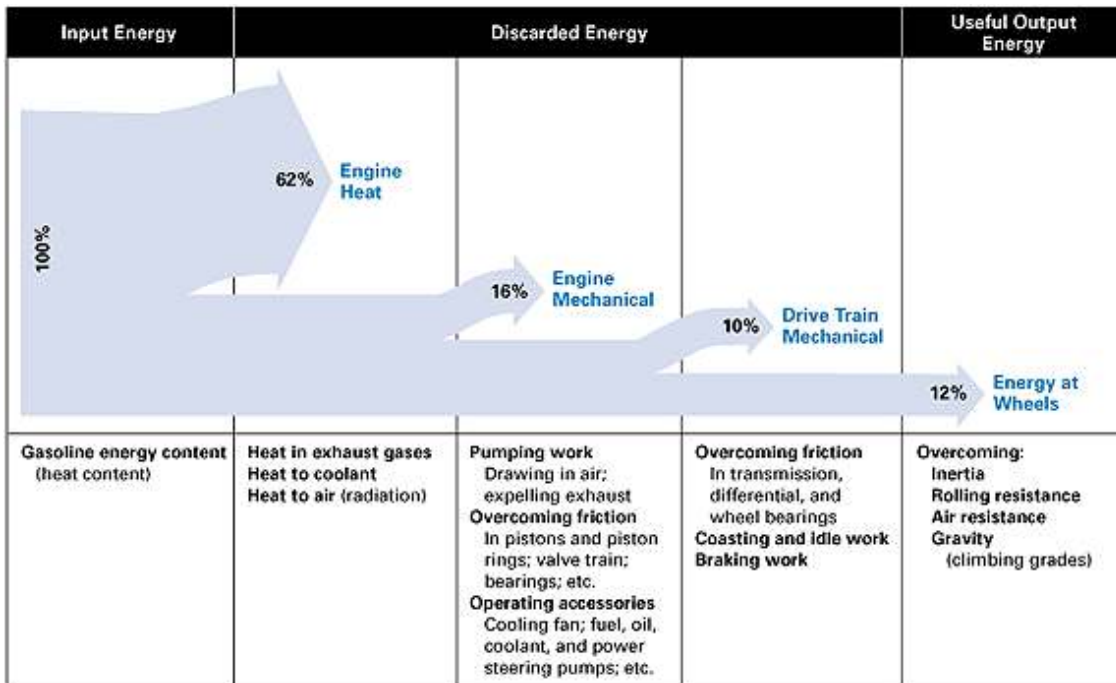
| Input Energy | Discarded Energy | | | Useful Output Energy |
|---|---|---|---|---|
| 100% | 62% Engine Heat | 16% Engine Mechanical | 10% Drive Train Mechanical | 12% Energy at Wheels |
| Gasoline energy content (heat content) | Heat in exhaust gases<br>Heat to coolant<br>Heat to air (radiation) | Pumping work<br>Drawing in air; expelling exhaust<br>Overcoming friction<br>In pistons and piston rings; valve train; bearings; etc.<br>Operating accessories<br>Cooling fan; fuel, oil, coolant, and power steering pumps; etc. | Overcoming friction<br>In transmission, differential, and wheel bearings<br>Coasting and idle work<br>Braking work | Overcoming:<br>Inertia<br>Rolling resistance<br>Air resistance<br>Gravity<br>(climbing grades) |